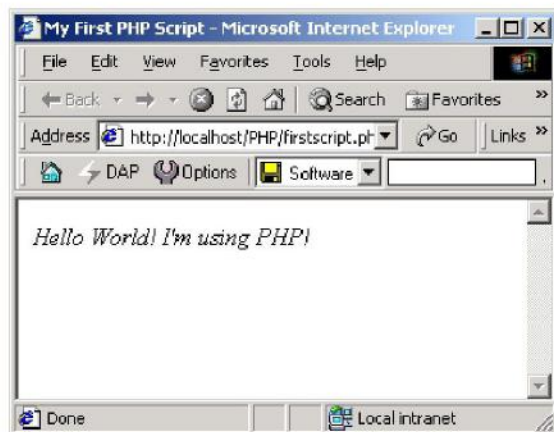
My First PHP Script - Microsoft Internet Explorer

File Edit View Favorites Tools Help

Back Search Favorites »

Address http://localhost/PHP/firstscript.ph Go Links »

DAP Options Software

Hello World! I'm using PHP!

Done Local intranet